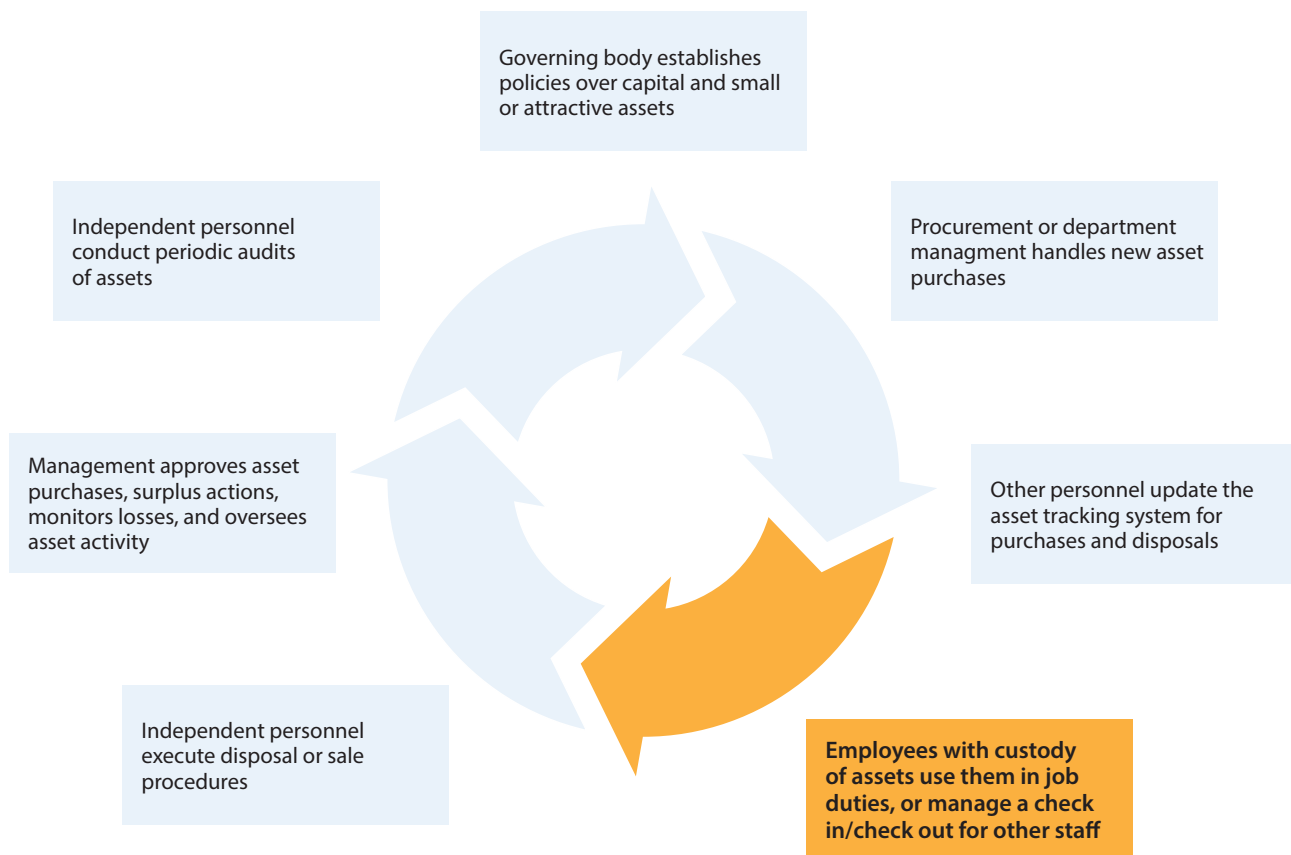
Governing body establishes policies over capital and small or attractive assets

Procurement or department managment handles new asset purchases

Other personnel update the asset tracking system for purchases and disposals

Employees with custody of assets use them in job duties, or manage a check in/check out for other staff

Independent personnel execute disposal or sale procedures

Management approves asset purchases, surplus actions, monitors losses, and oversees asset activity

Independent personnel conduct periodic audits of assets